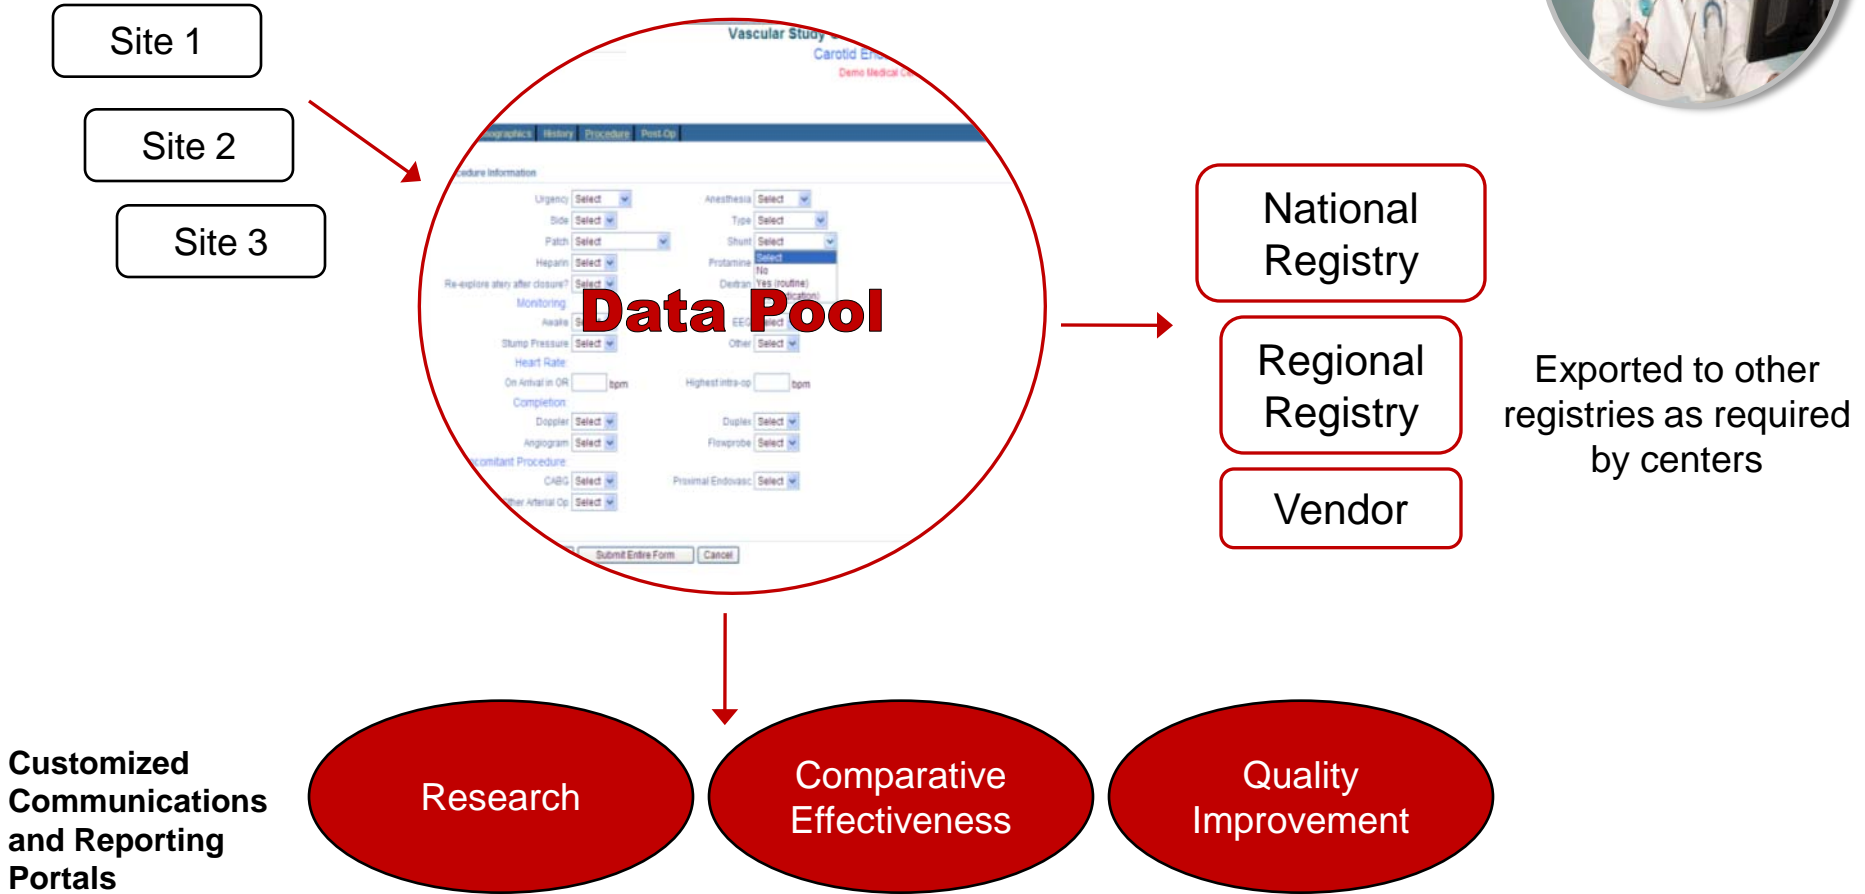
Site 1

Site 2

Site 3

Vascular Study

Carotid End

Demo Medical C

ographics | History | Procedure | Post-Op

cedure Information

Urgency Select

Anesthesia Select

Side Select

Type Select

Patch Select

Shunt Select

Heparin Select

Protamine Select

No

Re-explore atery after closure? Select

Dextran Yes (routine)

Monitoring

Data Pool

Awake

EEG

Stump Pressure Select

Other Select

Heart Rate

On Arrival in OR bpm

Highest intra-op bpm

Completion

Doppler Select

Duplex Select

Angiogram Select

Flowprobe Select

comitant Procedure

CABG Select

Proximal Endovasc Select

ther Arterial Op Select

Submit Entire Form

Cancel

National Registry

Regional Registry

Vendor

Exported to other registries as required by centers

Customized Communications and Reporting Portals

Research

Comparative Effectiveness

Quality Improvement